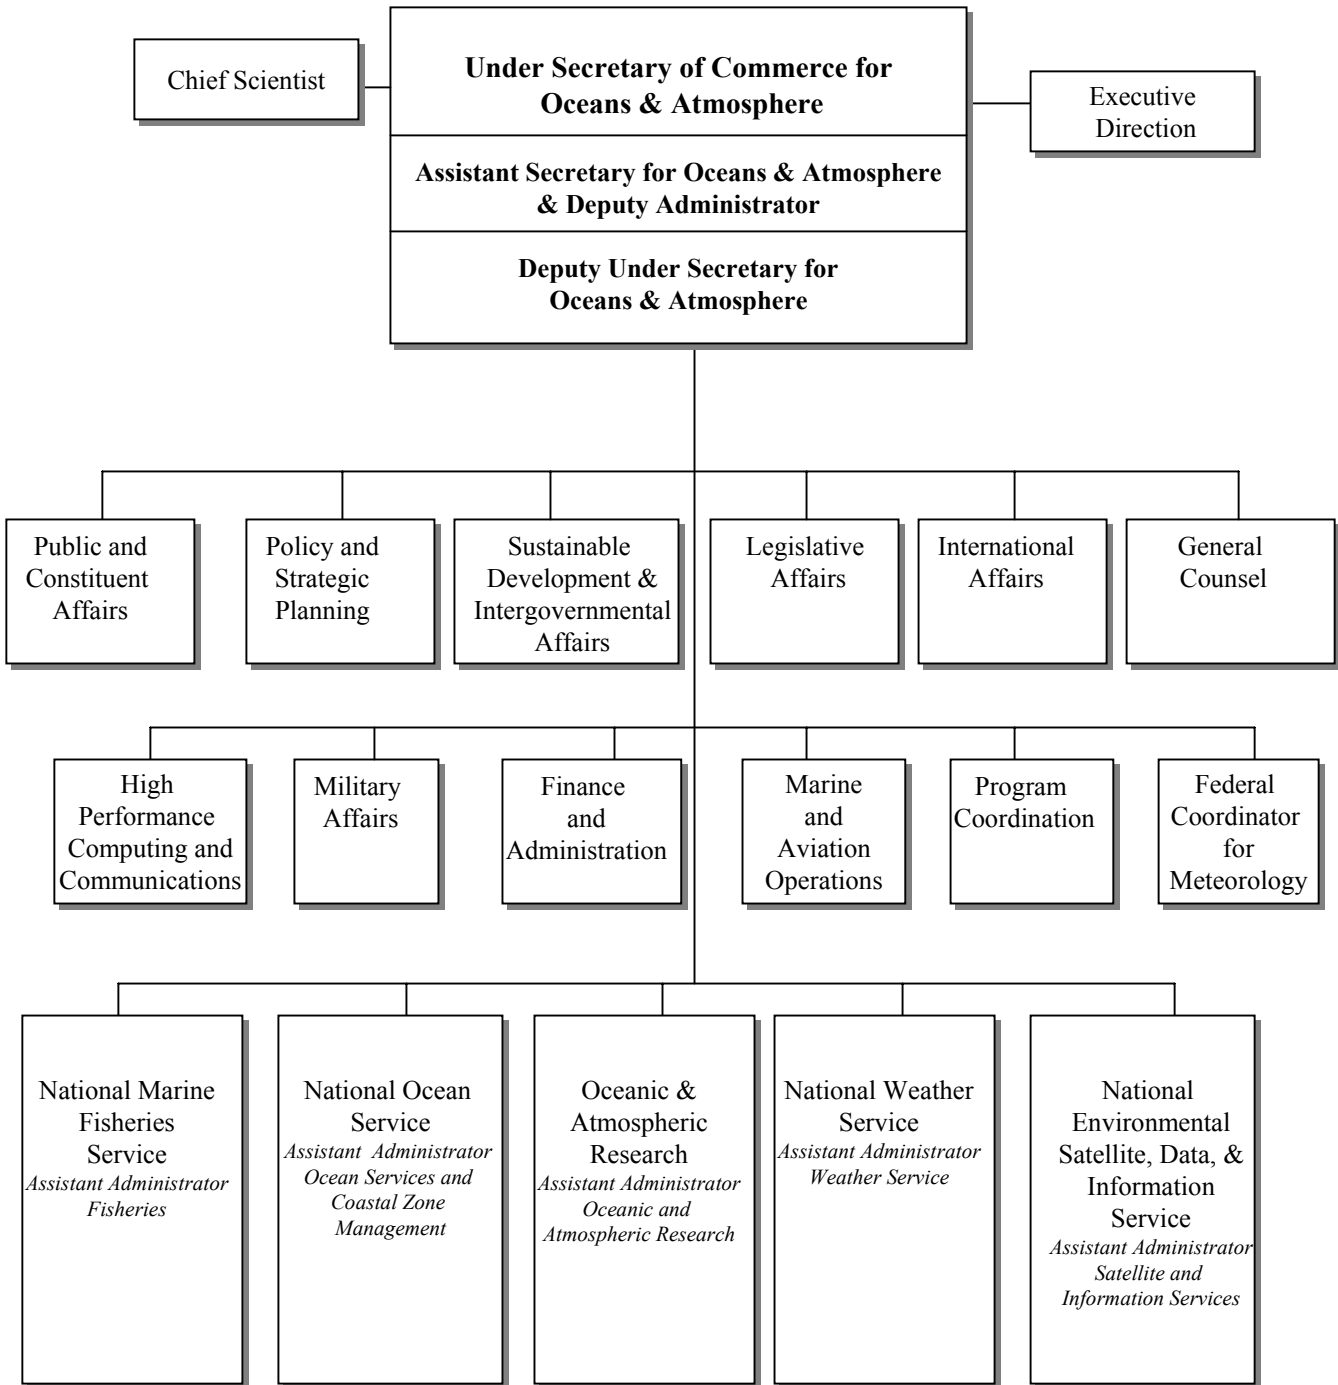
Chief Scientist

Under Secretary of Commerce for Oceans & Atmosphere

Assistant Secretary for Oceans & Atmosphere & Deputy Administrator

Deputy Under Secretary for Oceans & Atmosphere

Executive Direction

Public and Constituent Affairs

Policy and Strategic Planning

Sustainable Development & Intergovernmental Affairs

Legislative Affairs

International Affairs

General Counsel

High Performance Computing and Communications

Military Affairs

Finance and Administration

Marine and Aviation Operations

Program Coordination

Federal Coordinator for Meteorology

National Marine Fisheries Service
*Assistant Administrator Fisheries*

National Ocean Service
*Assistant Administrator Ocean Services and Coastal Zone Management*

Oceanic & Atmospheric Research
*Assistant Administrator Oceanic and Atmospheric Research*

National Weather Service
*Assistant Administrator Weather Service*

National Environmental Satellite, Data, & Information Service
*Assistant Administrator Satellite and Information Services*